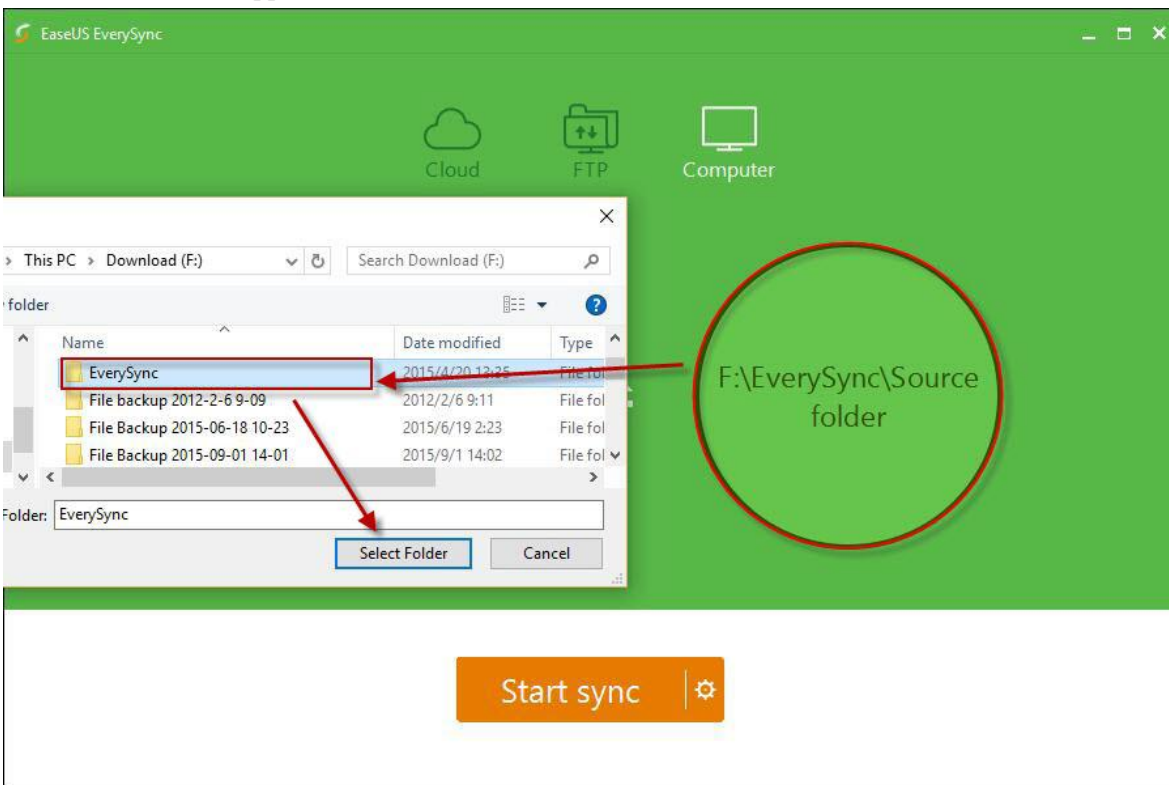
EaseUS EverySync

Cloud

FTP

Computer

> This PC > Download (F:)

Search Download (F:)

folder

| Name | Date modified | Type |
|---|---|---|
| EverySync | 2015/4/20 13:35 | File fol |
| File backup 2012-2-6 9-09 | 2012/2/6 9:11 | File fol |
| File Backup 2015-06-18 10-23 | 2015/6/19 2:23 | File fol |
| File Backup 2015-09-01 14-01 | 2015/9/1 14:02 | File fol |

Folder: EverySync

Select Folder

Cancel

F:\EverySync\Source folder

Start sync